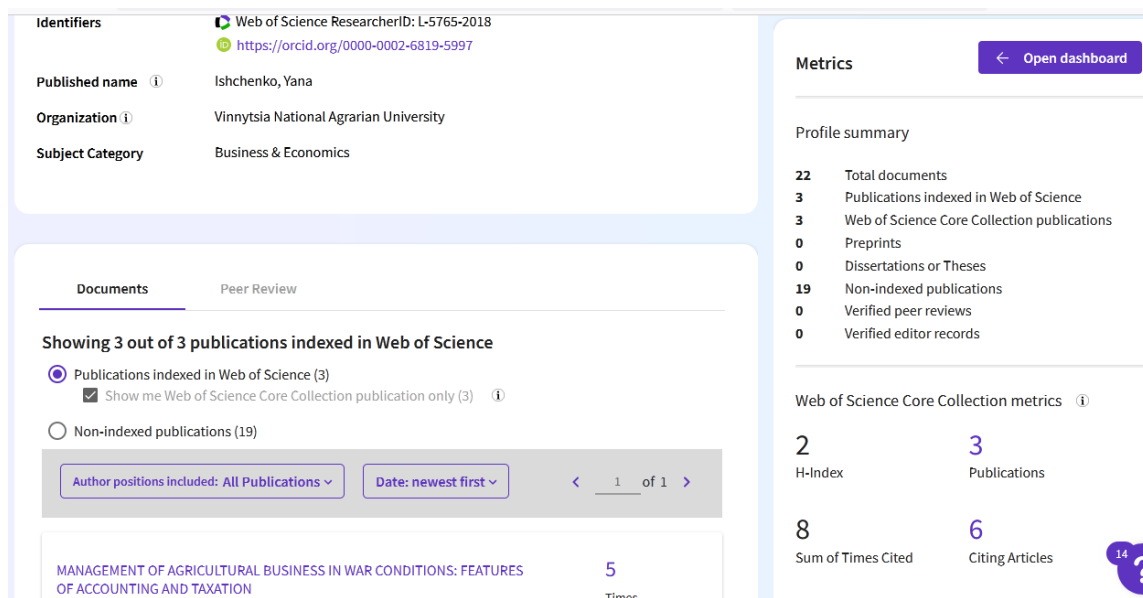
Identifiers
Web of Science ResearcherID: L-5765-2018
https://orcid.org/0000-0002-6819-5997

Published name ⓘ
Ishchenko, Yana

Organization ⓘ
Vinnytsia National Agrarian University

Subject Category
Business & Economics

Documents
Peer Review

Showing 3 out of 3 publications indexed in Web of Science

Publications indexed in Web of Science (3)
Show me Web of Science Core Collection publication only (3) ⓘ
Non-indexed publications (19)

Author positions included: All Publications
Date: newest first
1 of 1

MANAGEMENT OF AGRICULTURAL BUSINESS IN WAR CONDITIONS: FEATURES OF ACCOUNTING AND TAXATION
5
Times

Metrics
← Open dashboard

Profile summary

| | |
|---|---|
| 22 | Total documents |
| 3 | Publications indexed in Web of Science |
| 3 | Web of Science Core Collection publications |
| 0 | Preprints |
| 0 | Dissertations or Theses |
| 19 | Non-indexed publications |
| 0 | Verified peer reviews |
| 0 | Verified editor records |

Web of Science Core Collection metrics ⓘ

2
H-Index
3
Publications
8
Sum of Times Cited
6
Citing Articles

14